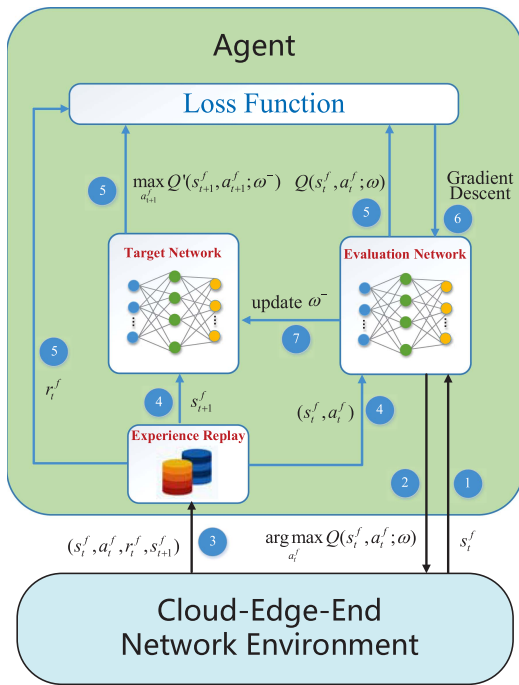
Agent

Loss Function

5 $\max_{a_{t+1}^f} Q'(s_{t+1}^f, a_{t+1}^f; \omega^-)$

$Q(s_t^f, a_t^f; \omega)$

Gradient Descent

5

6

Target Network

Evaluation Network

update $\omega^-$

7

5

$r_t^f$

4 $s_{t+1}^f$

$(s_t^f, a_t^f)$ 4

Experience Replay

2

1

$(s_t^f, a_t^f, r_t^f, s_{t+1}^f)$ 3

$\arg\max_{a_t^f} Q(s_t^f, a_t^f; \omega)$

$s_t^f$

Cloud-Edge-End Network Environment